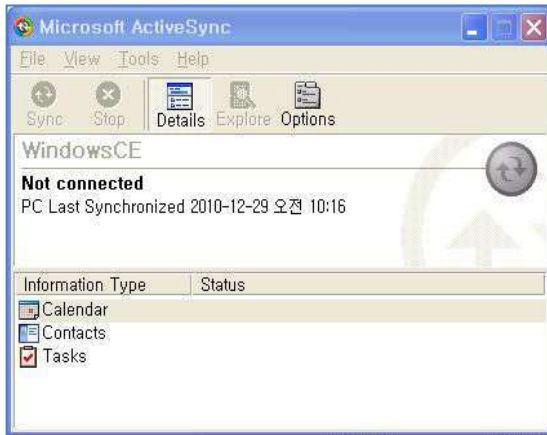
Microsoft ActiveSync

File View Tools Help

Sync Stop Details Explore Options

WindowsCE

Not connected

PC Last Synchronized 2010-12-29 오전 10:16

| Information Type | Status |
|---|---|
| Calendar | |
| Contacts | |
| Tasks | |